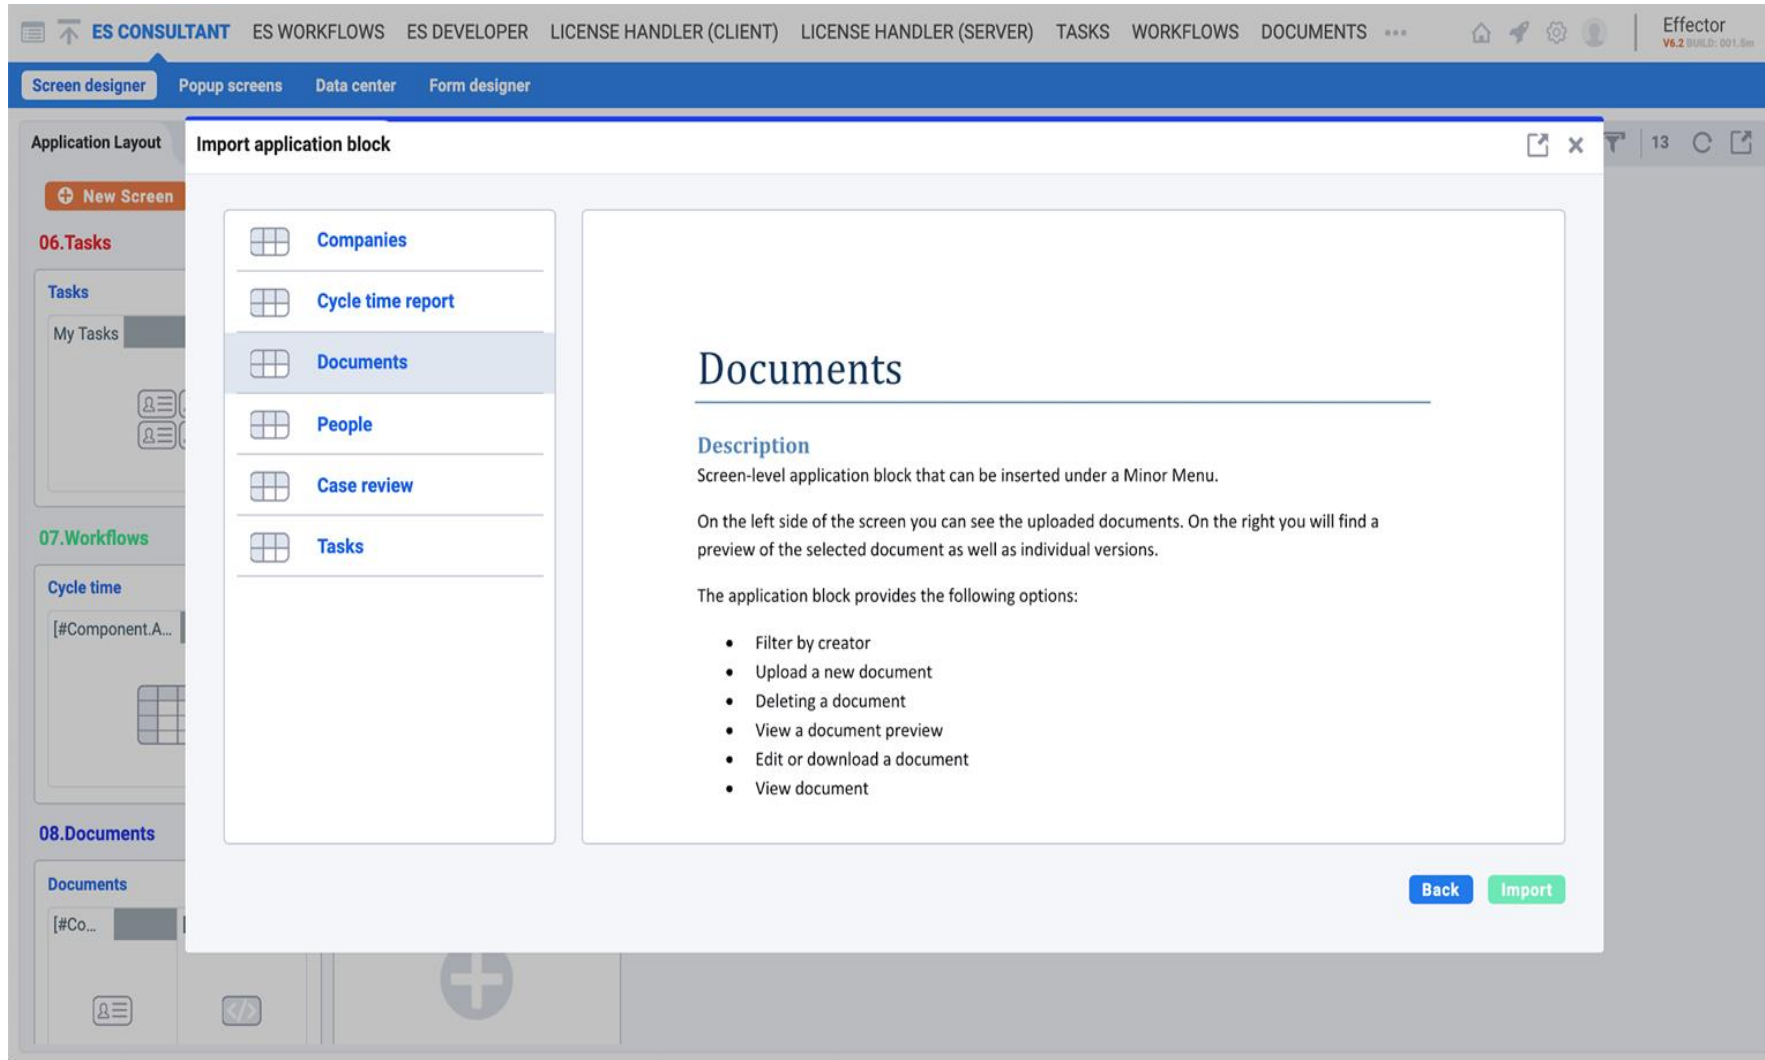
ES CONSULTANT ES WORKFLOWS ES DEVELOPER LICENSE HANDLER (CLIENT) LICENSE HANDLER (SERVER) TASKS WORKFLOWS DOCUMENTS •••

Effector
V6.2 BUILD: 001.5m

Screen designer Popup screens Data center Form designer

Application Layout

New Screen

06.Tasks

Tasks

My Tasks

07.Workflows

Cycle time

[#Component.A...

08.Documents

Documents

[#Co...

13

Import application block

Companies

Cycle time report

Documents

People

Case review

Tasks

Documents

Description

Screen-level application block that can be inserted under a Minor Menu.

On the left side of the screen you can see the uploaded documents. On the right you will find a preview of the selected document as well as individual versions.

The application block provides the following options:

- Filter by creator
- Upload a new document
- Deleting a document
- View a document preview
- Edit or download a document
- View document

Back Import